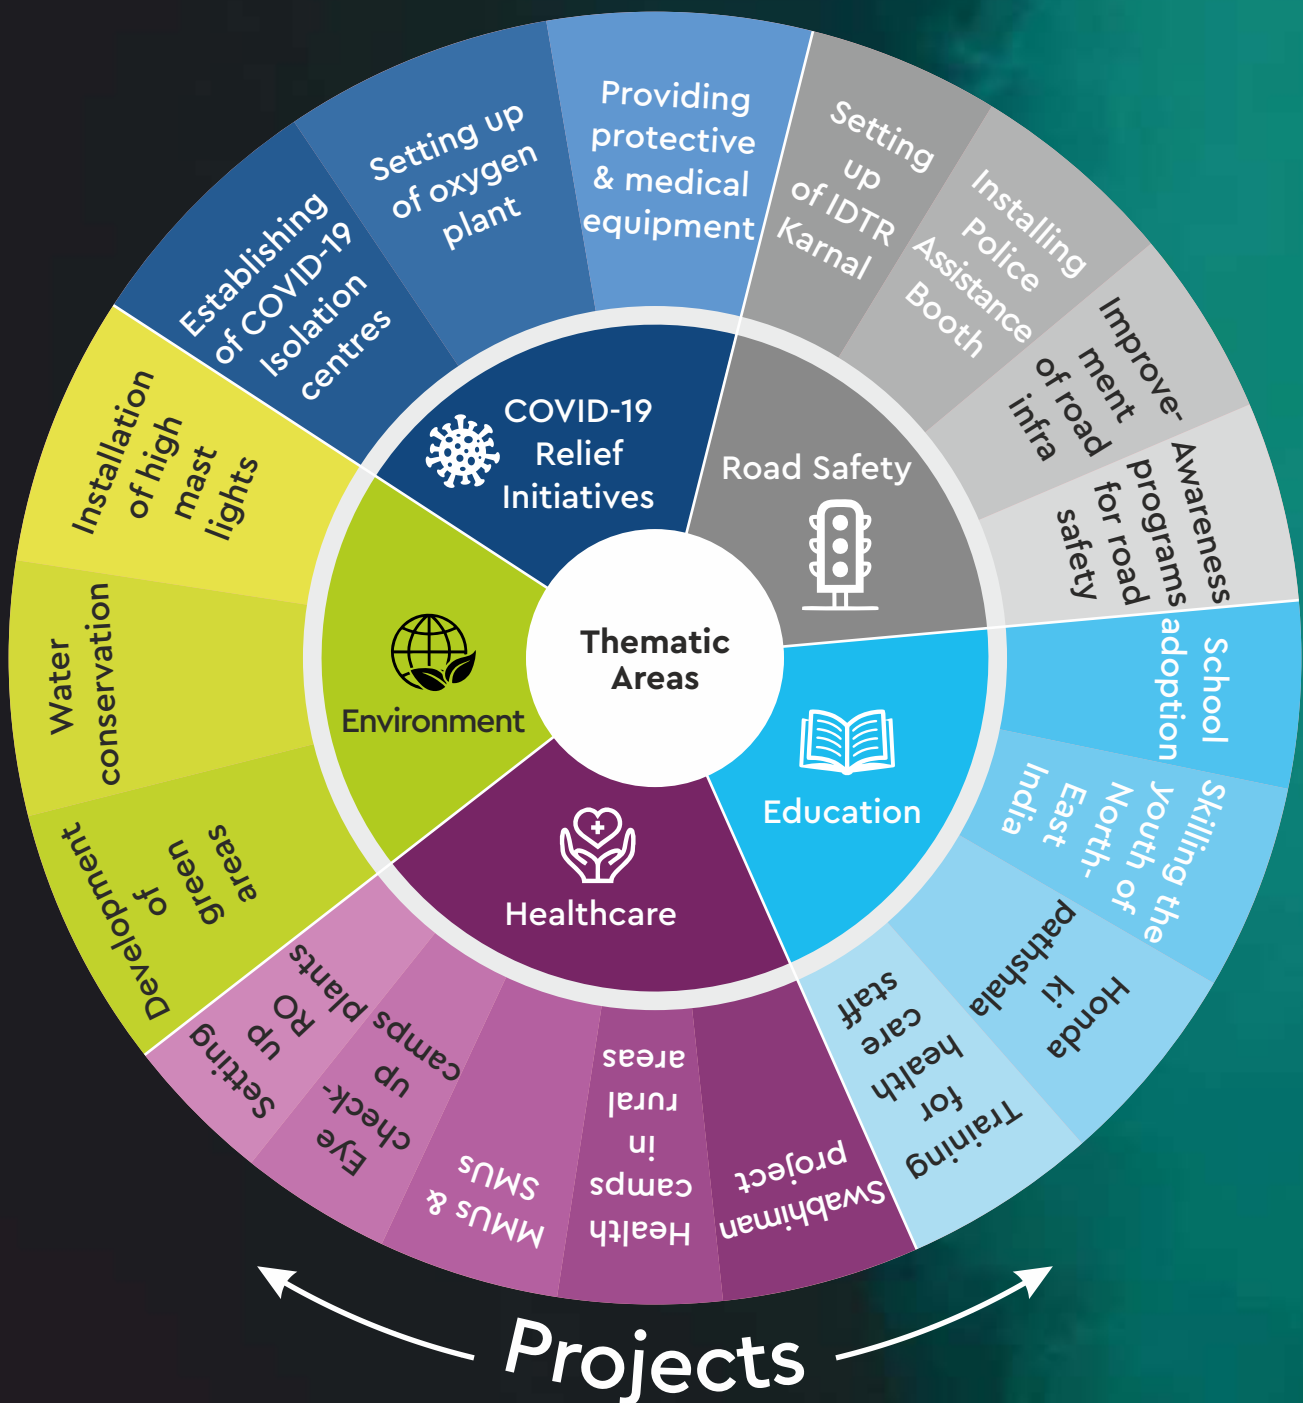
Thematic Areas

COVID-19 Relief Initiatives

Establishing of COVID-19 Isolation centres

Setting up of oxygen plant

Providing protective & medical equipment

Road Safety

Setting up of IDTR Karnal

Installing Police Assistance Booth

Improvement of road infra

Awareness programs for road safety

Education

School adoption

Skilling the youth of North-East India

Honda ki pathshala

Training for health care staff

Healthcare

Swabhiman project

Health camps in rural areas

MMUs & SMUs

Eye check-up camps

Setting up RO plants

Environment

Development of green areas

Water conservation

Installation of high mast lights

Projects